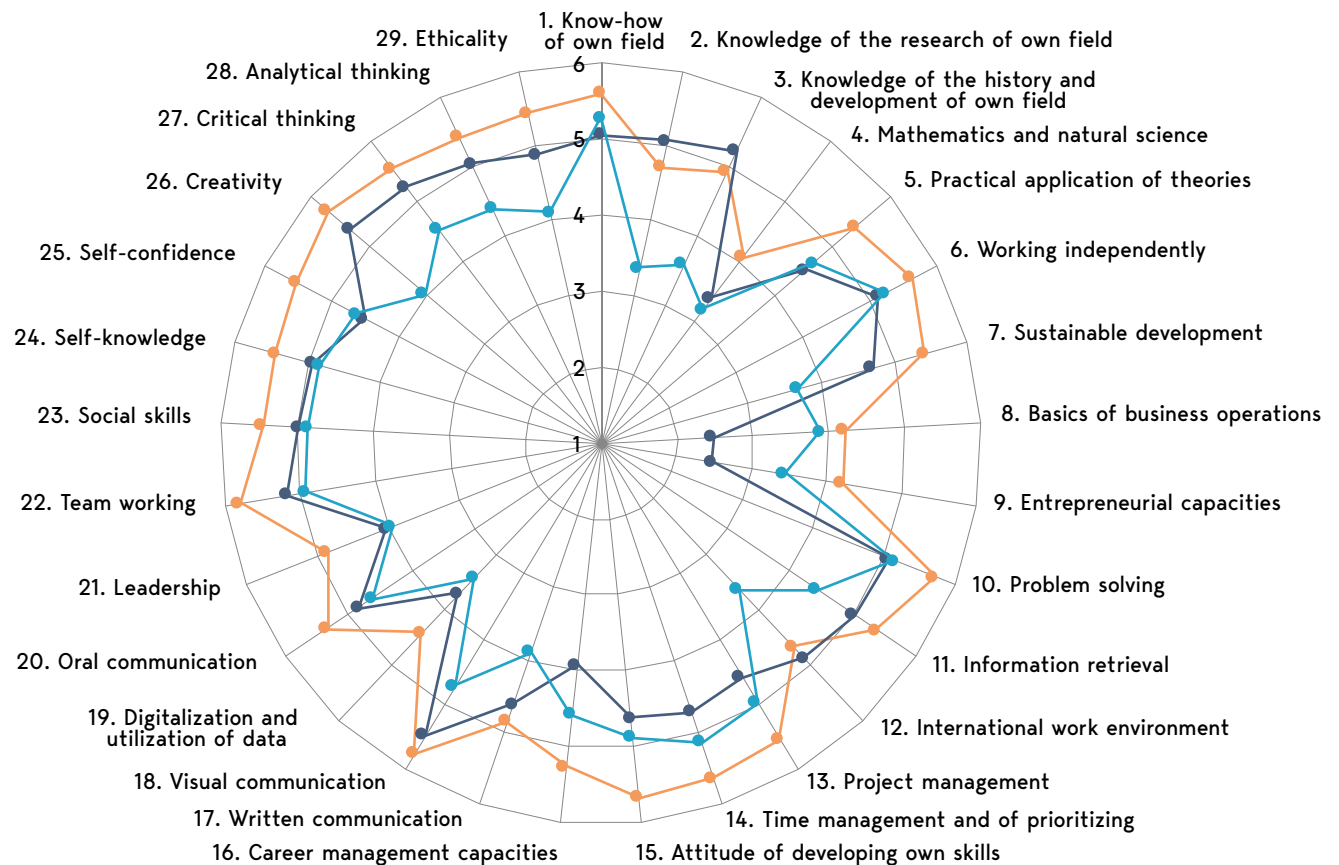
1. Know-how of own field
2. Knowledge of the research of own field
3. Knowledge of the history and development of own field
4. Mathematics and natural science
5. Practical application of theories
6. Working independently
7. Sustainable development
8. Basics of business operations
9. Entrepreneurial capacities
10. Problem solving
11. Information retrieval
12. International work environment
13. Project management
14. Time management and of prioritizing
15. Attitude of developing own skills
16. Career management capacities
17. Written communication
18. Visual communication
19. Digitalization and utilization of data
20. Oral communication
21. Leadership
22. Team working
23. Social skills
24. Self-knowledge
25. Self-confidence
26. Creativity
27. Critical thinking
28. Analytical thinking
29. Ethicality

6
5
4
3
2
1